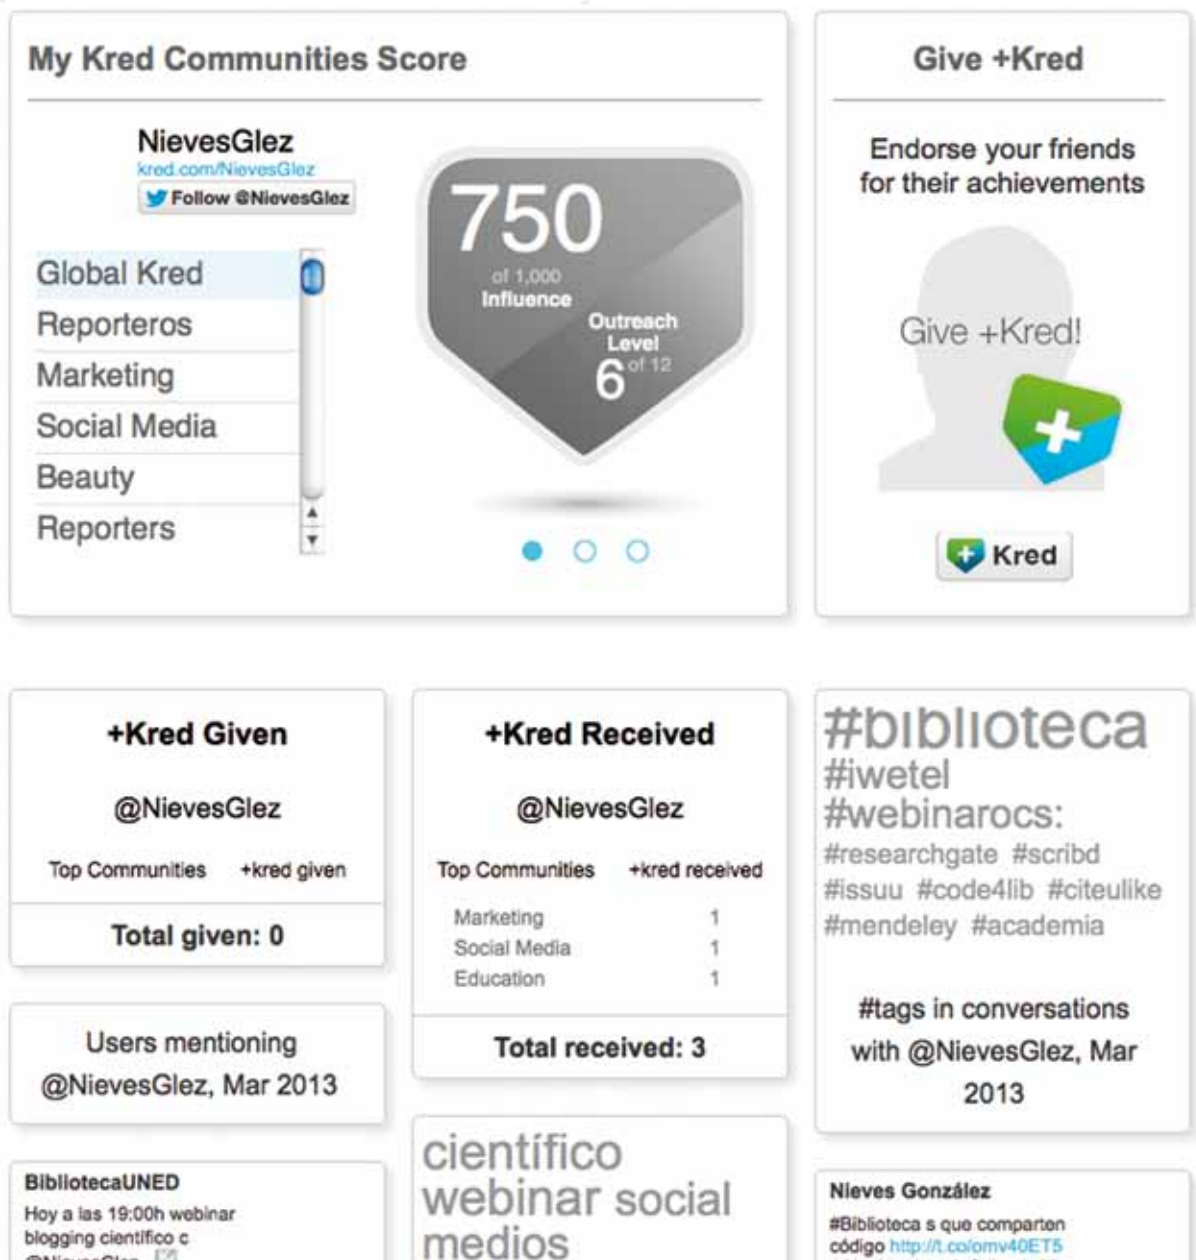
My Kred Communities Score

NievesGlez
kred.com/NievesGlez
Follow @NievesGlez

Global Kred
Reporteros
Marketing
Social Media
Beauty
Reporters

750
of 1,000
Influence
Outreach Level
6 of 12

Give +Kred

Endorse your friends for their achievements

Give +Kred!

Kred

+Kred Given

@NievesGlez

Top Communities +kred given

Total given: 0

+Kred Received

@NievesGlez

| Top Communities | +kred received |
|---|---|
| Marketing | 1 |
| Social Media | 1 |
| Education | 1 |

Total received: 3

#biblioteca #iwetel #webinarocs: #researchgate #scribd #issuu #code4lib #citeulike #mendeley #academia

#tags in conversations with @NievesGlez, Mar 2013

Users mentioning @NievesGlez, Mar 2013

BibliotecaUNED
Hoy a las 19:00h webinar blogging científico c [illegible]

científico webinar social medios

Nieves González
#Biblioteca s que comparten código http://t.co/omv40ET5